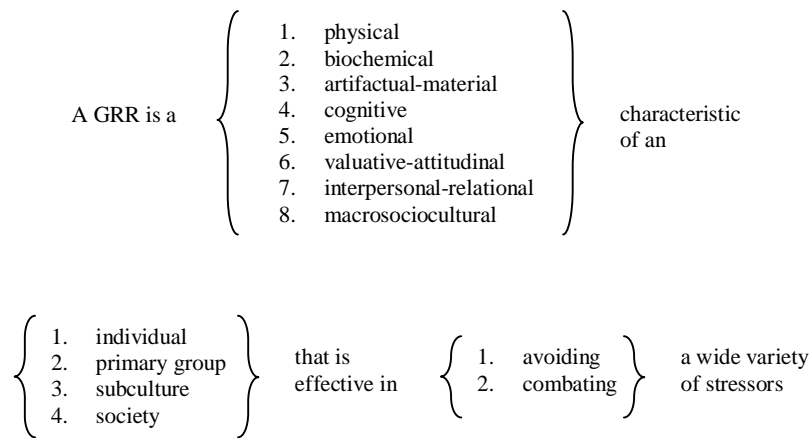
A GRR is a

1. physical
2. biochemical
3. artifactual-material
4. cognitive
5. emotional
6. valuative-attitudinal
7. interpersonal-relational
8. macrosociocultural

characteristic of an

1. individual
2. primary group
3. subculture
4. society

that is effective in

1. avoiding
2. combating

a wide variety of stressors